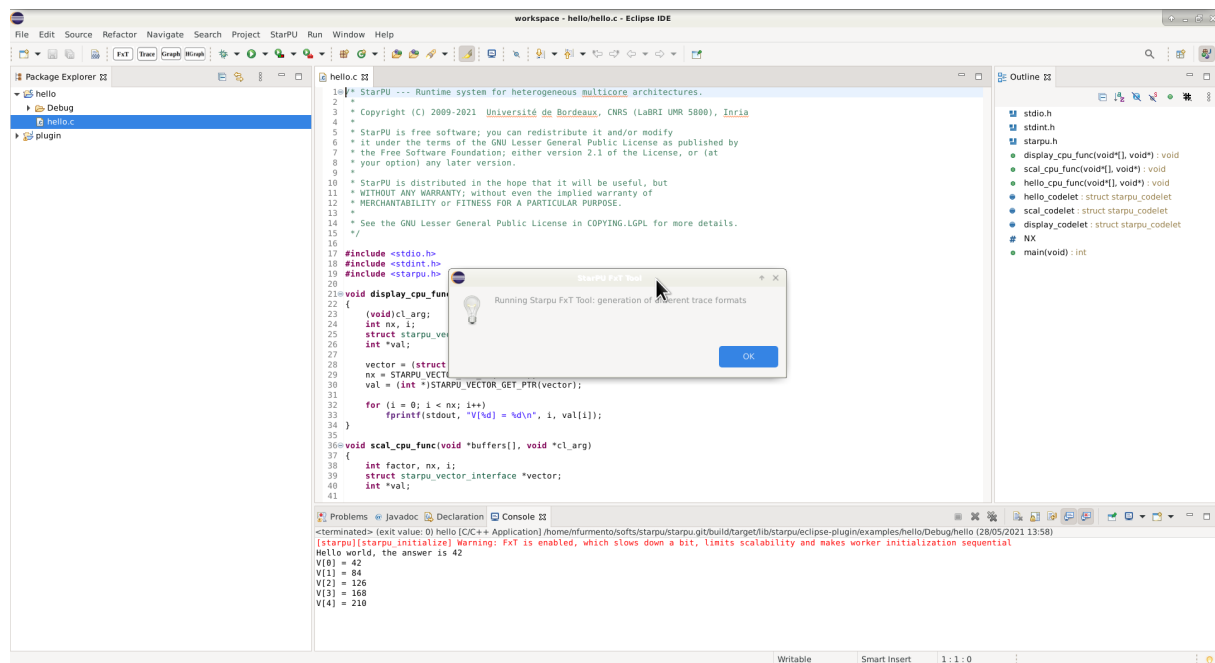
workspace - hello/hello.c - Eclipse IDE

File Edit Source Refactor Navigate Search Project StarPU Run Window Help

FxT Trace Graph HGraph

Package Explorer
hello
Debug
hello.c
plugin

hello.c
1 /* StarPU --- Runtime system for heterogeneous multicore architectures.
2 *
3 * Copyright (C) 2009-2021 Université de Bordeaux, CNRS (LaBRI UMR 5800), Inria
4 *
5 * StarPU is free software; you can redistribute it and/or modify
6 * it under the terms of the GNU Lesser General Public License as published by
7 * the Free Software Foundation; either version 2.1 of the License, or (at
8 * your option) any later version.
9 *
10 * StarPU is distributed in the hope that it will be useful, but
11 * WITHOUT ANY WARRANTY; without even the implied warranty of
12 * MERCHANTABILITY or FITNESS FOR A PARTICULAR PURPOSE.
13 *
14 * See the GNU Lesser General Public License in COPYING.LGPL for more details.
15 */
16
17 #include <stdio.h>
18 #include <stdint.h>
19 #include <starpu.h>
20
21 void display_cpu_func
22 {
23 (void)cl_arg;
24 int nx, i;
25 struct starpu_vec
26 int *val;
27
28 vector = (struct
29 nx = STARPU_VECTO
30 val = (int *)STARPU_VECTOR_GET_PTR(vector);
31
32 for (i = 0; i < nx; i++)
33 fprintf(stdout, "V[%d] = %d\n", i, val[i]);
34 }
35
36 void scal_cpu_func(void *buffers[], void *cl_arg)
37 {
38 int factor, nx, i;
39 struct starpu_vector_interface *vector;
40 int *val;
41

StarPU FxT Tool
Running Starpu FxT Tool: generation of different trace formats
OK

Outline
stdio.h
stdint.h
starpu.h
display_cpu_func(void*[], void*) : void
scal_cpu_func(void*[], void*) : void
hello_cpu_func(void*[], void*) : void
hello_codelet : struct starpu_codelet
scal_codelet : struct starpu_codelet
display_codelet : struct starpu_codelet
NX
main(void) : int

Problems Javadoc Declaration Console
<terminated> (exit value: 0) hello [C/C++ Application] /home/nfurmento/softs/starpu/starpu.git/build/target/lib/starpu/eclipse-plugin/examples/hello/Debug/hello (28/05/2021 13:58)
[starpu][starpu_initialize] Warning: FxT is enabled, which slows down a bit, limits scalability and makes worker initialization sequential
Hello world, the answer is 42
V[0] = 42
V[1] = 84
V[2] = 126
V[3] = 168
V[4] = 210

Writable Smart Insert 1 : 1 : 0